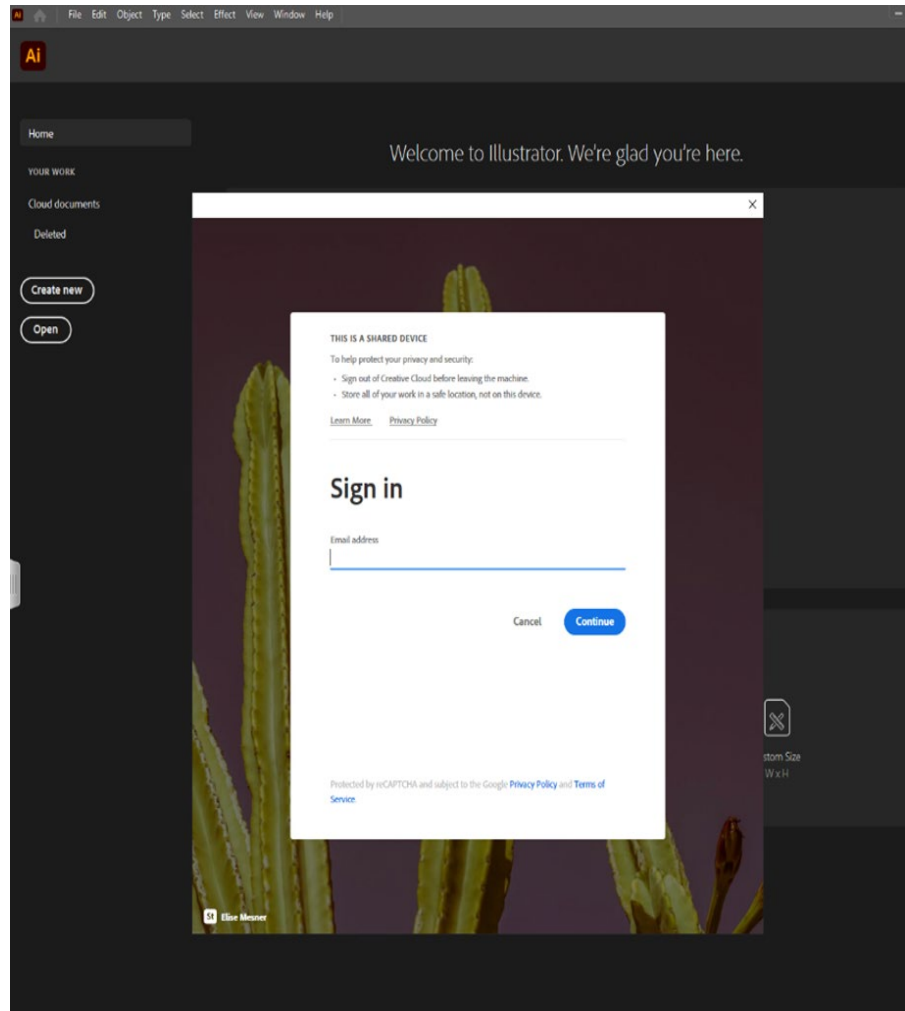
Ai File Edit Object Type Select Effect View Window Help

Ai

Home

YOUR WORK

Cloud documents

Deleted

Create new

Open

Welcome to Illustrator. We're glad you're here.

×

THIS IS A SHARED DEVICE

To help protect your privacy and security:

- Sign out of Creative Cloud before leaving the machine.
- Store all of your work in a safe location, not on this device.

Learn More Privacy Policy

Sign in

Email address

Cancel Continue

Protected by reCAPTCHA and subject to the Google Privacy Policy and Terms of Service.

stom Size
W x H

St Elise Mesner